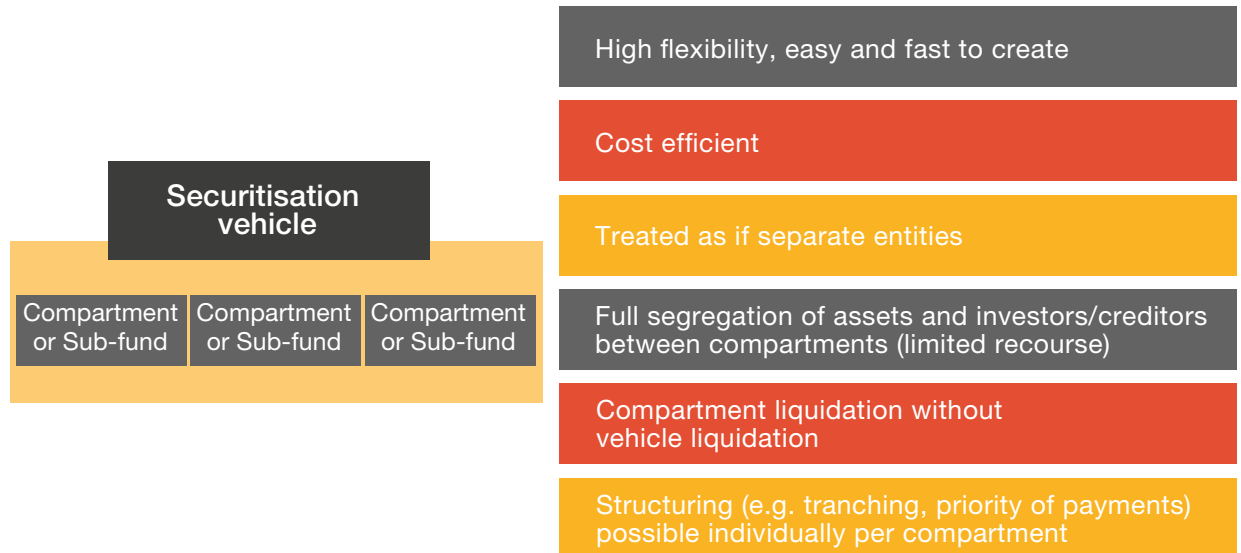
Securitisation vehicle

Compartment or Sub-fund

Compartment or Sub-fund

Compartment or Sub-fund

High flexibility, easy and fast to create

Cost efficient

Treated as if separate entities

Full segregation of assets and investors/creditors between compartments (limited recourse)

Compartment liquidation without vehicle liquidation

Structuring (e.g. tranching, priority of payments) possible individually per compartment